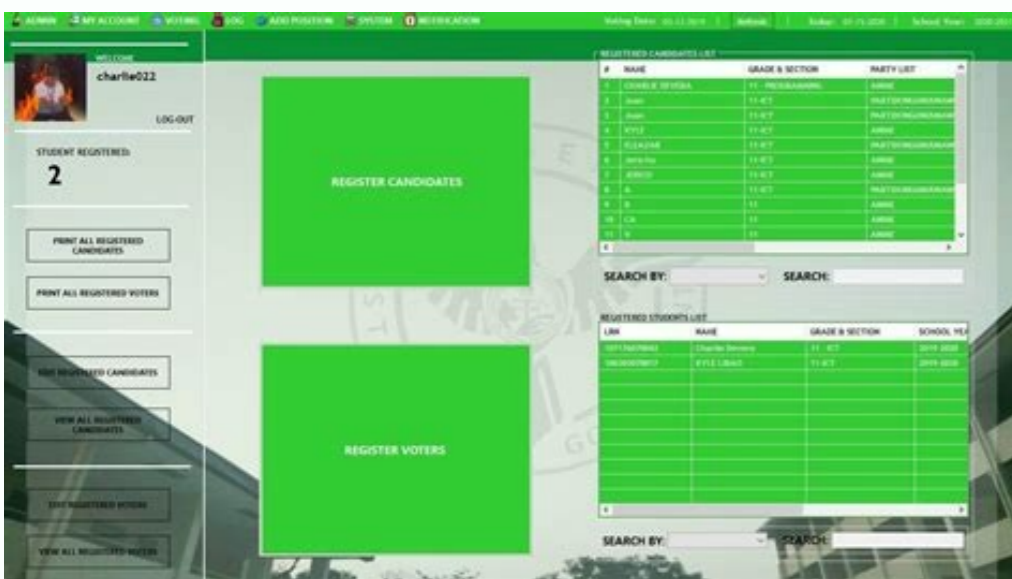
ADMIN MY ACCOUNT VOTING LOG ADD POSITION SYSTEM NOTIFICATION Voting Date: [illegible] Refresh Today: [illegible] School Year: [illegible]

WELCOME
charlie022
LOG-OUT

STUDENT REGISTERED:
2

PRINT ALL REGISTERED CANDIDATES

PRINT ALL REGISTERED VOTERS

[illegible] REGISTERED CANDIDATES

VIEW ALL REGISTERED CANDIDATES

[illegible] REGISTERED VOTERS

VIEW ALL REGISTERED VOTERS

REGISTER CANDIDATES

REGISTER VOTERS

REGISTERED CANDIDATES LIST

| # | NAME | GRADE & SECTION | PARTY LIST |
|---|---|---|---|
| 1 | CHARLIE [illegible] | 11 - PROGRAMMING | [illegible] |
| 2 | Juan | 11-ICT | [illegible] |
| 3 | Juan | 11-ICT | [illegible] |
| 4 | KYLE | 11-ICT | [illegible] |
| 5 | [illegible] | 11-ICT | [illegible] |
| 6 | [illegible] | 11-ICT | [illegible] |
| 7 | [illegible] | 11-ICT | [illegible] |
| 8 | A | 11-ICT | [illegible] |
| 9 | B | 11 | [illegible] |
| 10 | CA | 11 | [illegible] |
| 11 | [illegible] | 11 | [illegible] |

SEARCH BY: SEARCH:

REGISTERED STUDENTS LIST

| LRN | NAME | GRADE & SECTION | SCHOOL YEA |
|---|---|---|---|
| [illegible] | Charlie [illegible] | 11 - ICT | 2019-2020 |
| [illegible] | KYLE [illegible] | 11-ICT | 2019-2020 |

SEARCH BY: SEARCH: